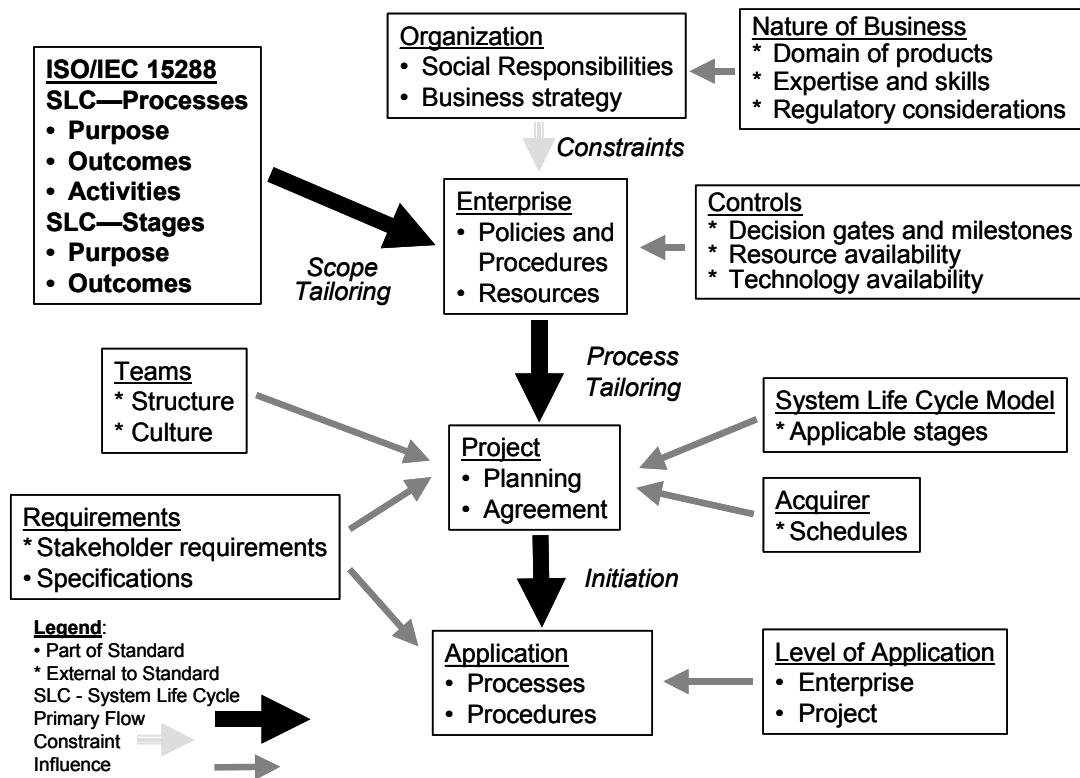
Organization
• Social Responsibilities
• Business strategy

Nature of Business
* Domain of products
* Expertise and skills
* Regulatory considerations

ISO/IEC 15288
SLC—Processes
• Purpose
• Outcomes
• Activities
SLC—Stages
• Purpose
• Outcomes

Constraints

Enterprise
• Policies and Procedures
• Resources

Controls
* Decision gates and milestones
* Resource availability
* Technology availability

Scope Tailoring

Process Tailoring

Teams
* Structure
* Culture

System Life Cycle Model
* Applicable stages

Project
• Planning
• Agreement

Acquirer
* Schedules

Requirements
* Stakeholder requirements
• Specifications

Initiation

Legend:
• Part of Standard
* External to Standard
SLC - System Life Cycle
Primary Flow
Constraint
Influence

Application
• Processes
• Procedures

Level of Application
• Enterprise
• Project